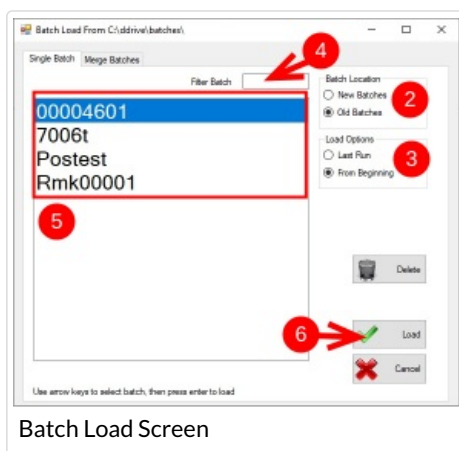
Batch Load From C:\ddrive\batches\

Single Batch | Merge Batches

Filter Batch

4

00004601
7006t
Postest
Rmk00001

5

Batch Location
New Batches
Old Batches

2

Load Options
Last Run
From Beginning

3

Delete

6

Load

Cancel

Use arrow keys to select batch, then press enter to load

Batch Load Screen